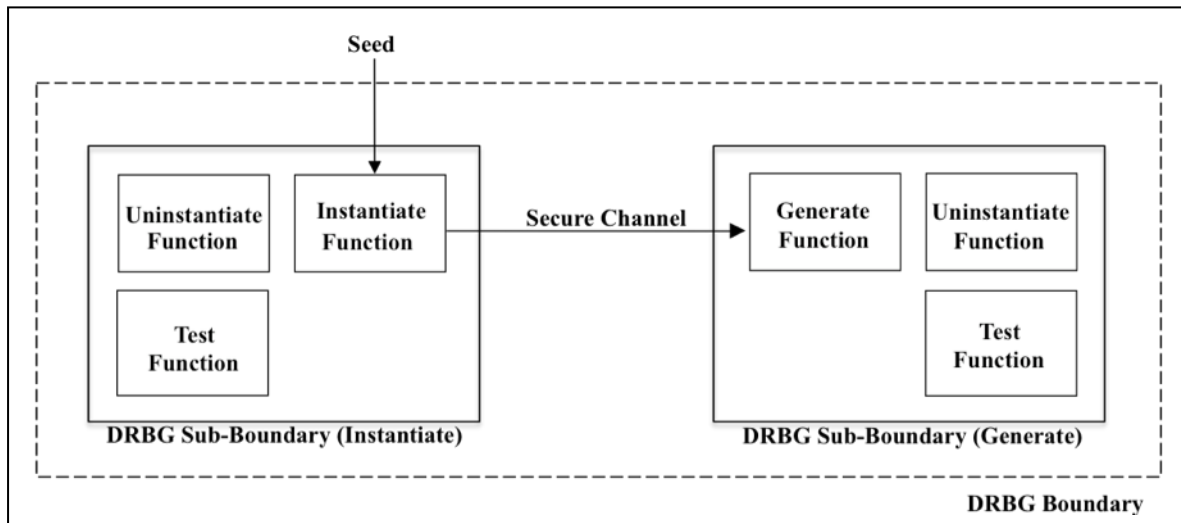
Seed

Uninstantiate Function

Instantiate Function

Test Function

Secure Channel

Generate Function

Uninstantiate Function

Test Function

DRBG Sub-Boundary (Instantiate)

DRBG Sub-Boundary (Generate)

DRBG Boundary